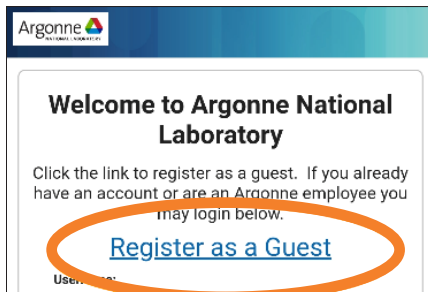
Argonne
NATIONAL LABORATORY

Welcome to Argonne National Laboratory

Click the link to register as a guest. If you already have an account or are an Argonne employee you may login below.

Register as a Guest

Username: